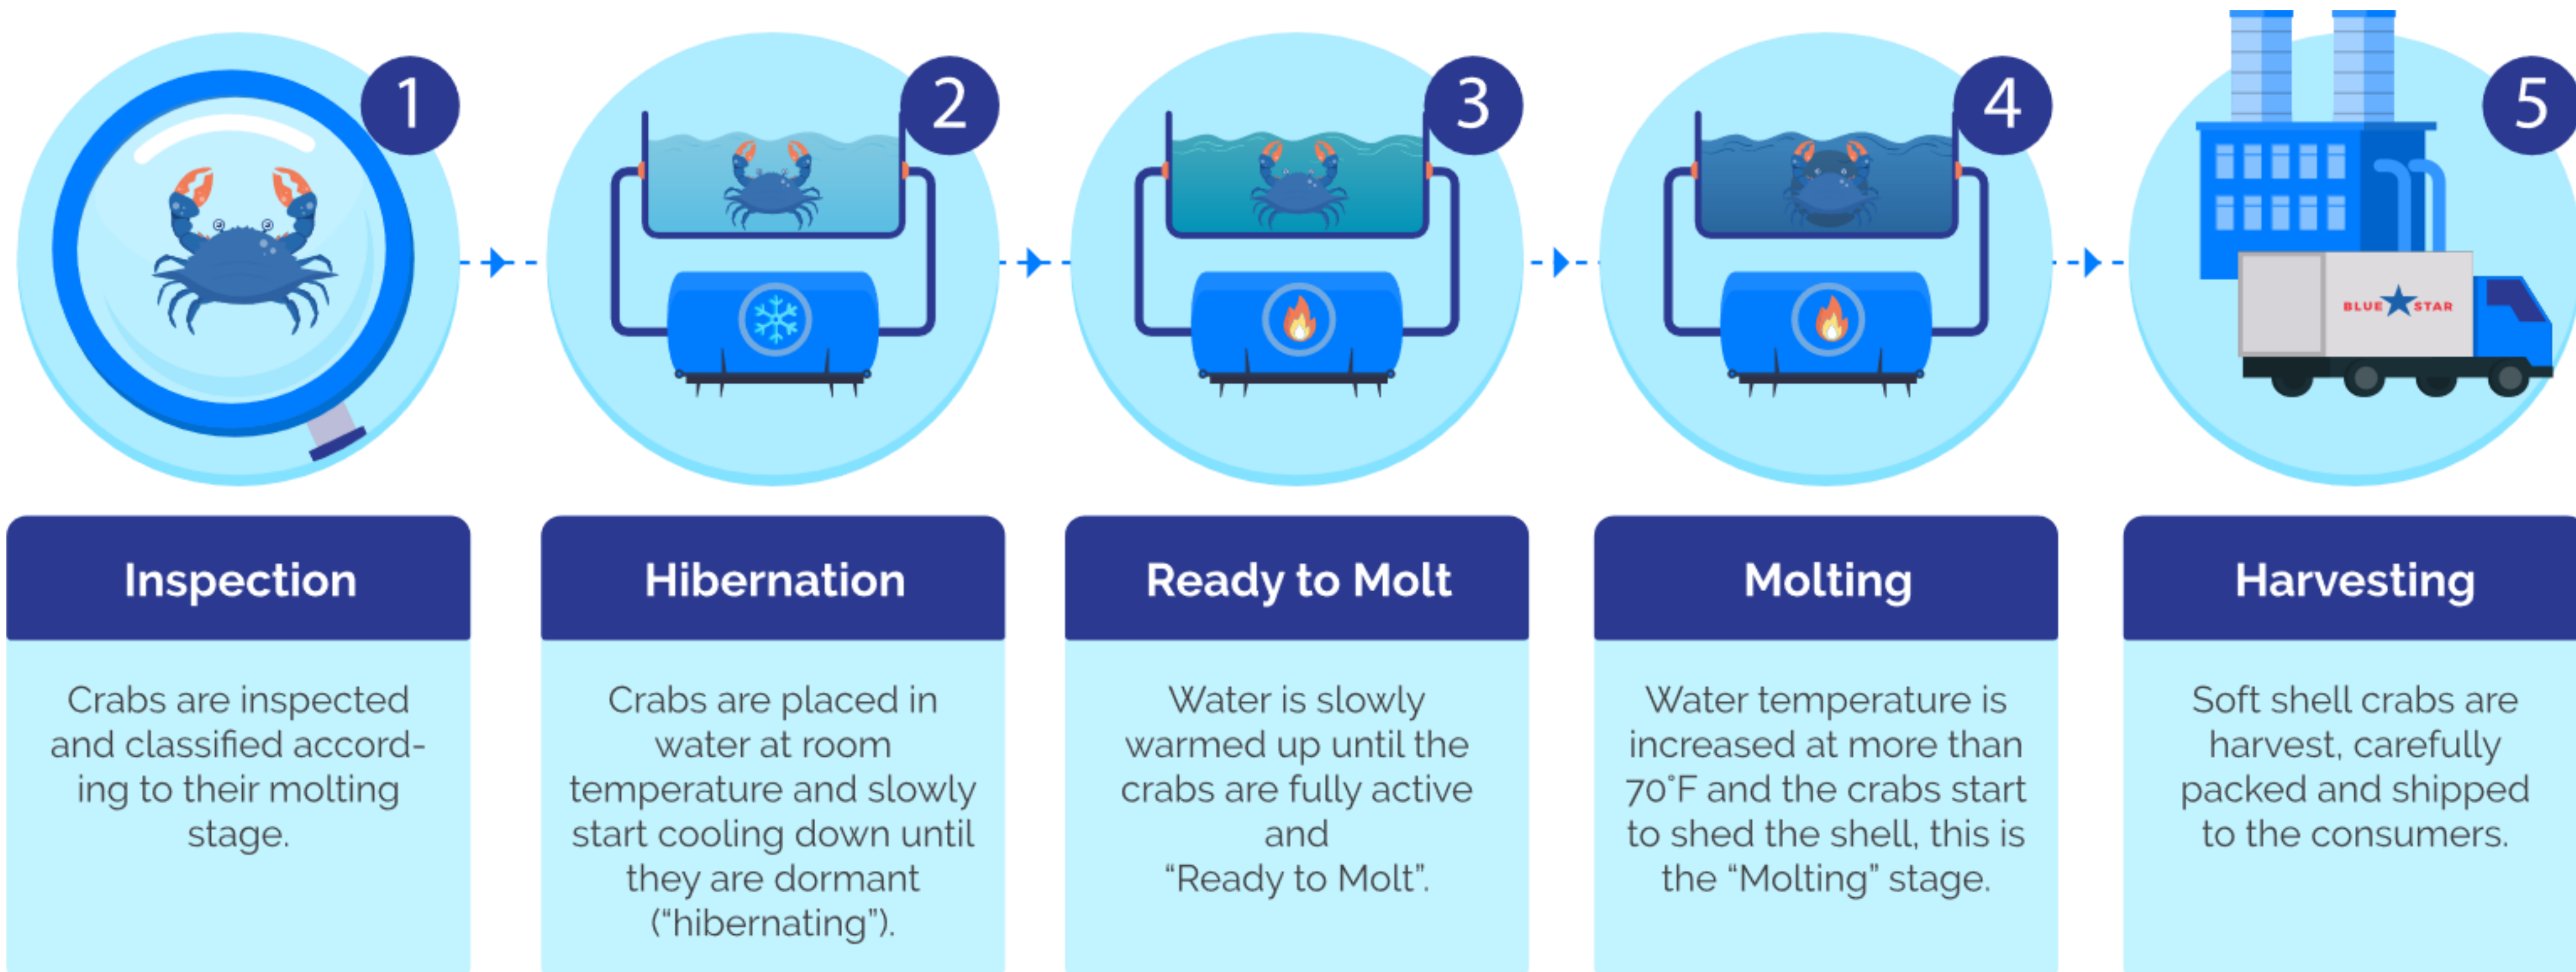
1

2

3

4

5

BLUE STAR

Inspection

Crabs are inspected and classified according to their molting stage.

Hibernation

Crabs are placed in water at room temperature and slowly start cooling down until they are dormant ("hibernating").

Ready to Molt

Water is slowly warmed up until the crabs are fully active and "Ready to Molt".

Molting

Water temperature is increased at more than 70°F and the crabs start to shed the shell, this is the "Molting" stage.

Harvesting

Soft shell crabs are harvest, carefully packed and shipped to the consumers.